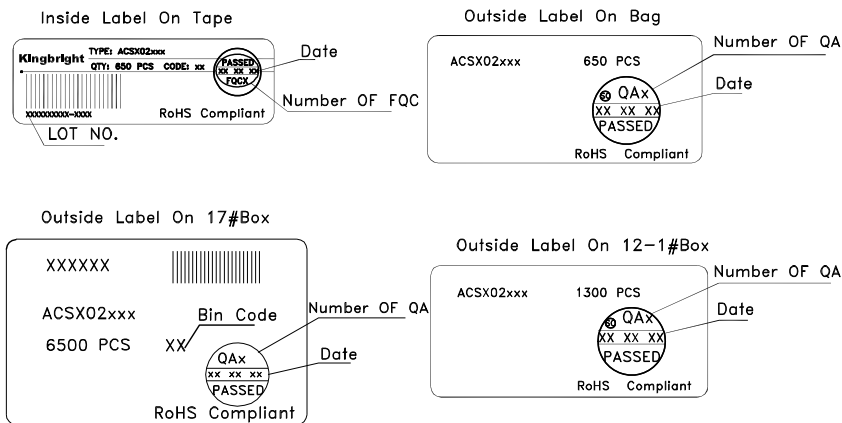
Inside Label On Tape

Kingbright TYPE: ACSX02xxx
QTY: 650 PCS CODE: xx
PASSED
XX XX XX
FQCX
XXXXXXXXXX-XXXX
RoHS Compliant
LOT NO.
Date
Number OF FQC

Outside Label On Bag

ACSX02xxx 650 PCS
60 QAx
XX XX XX
PASSED
RoHS Compliant
Number OF QA
Date

Outside Label On 17#Box

XXXXXX
ACSX02xxx
Bin Code
6500 PCS XX
QAx
xx xx xx
PASSED
RoHS Compliant
Number OF QA
Date

Outside Label On 12-1#Box

ACSX02xxx 1300 PCS
60 QAx
XX XX XX
PASSED
RoHS Compliant
Number OF QA
Date